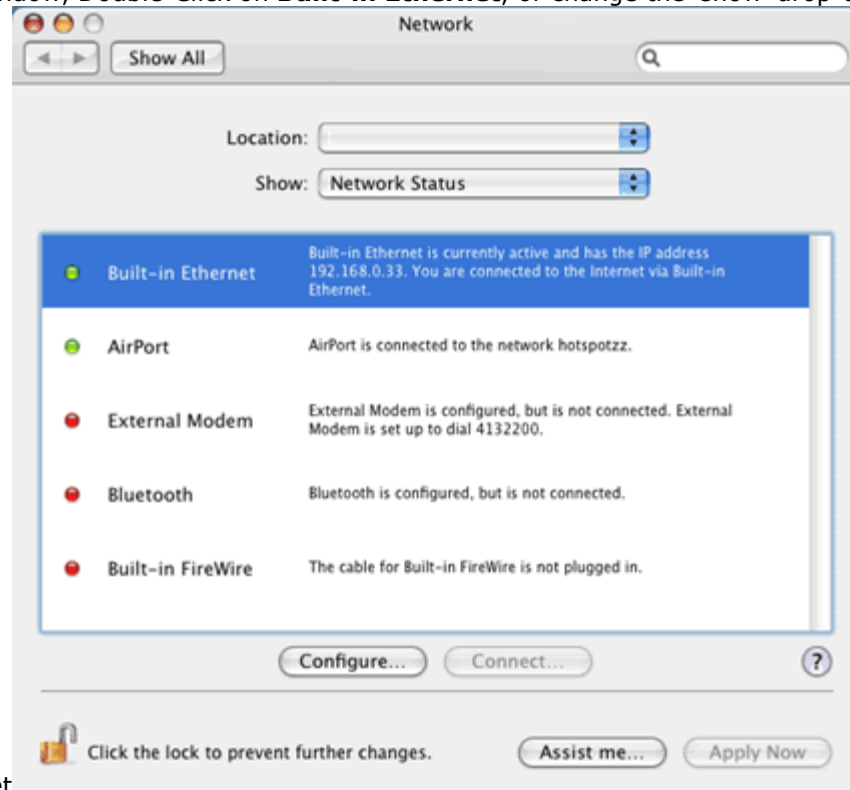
ndow, Double-Click on Built-in Ethernet, or change the "Show" drop-d

Network

Show All

Location:

Show: Network Status

Built-in Ethernet — Built-in Ethernet is currently active and has the IP address 192.168.0.33. You are connected to the Internet via Built-in Ethernet.

AirPort — AirPort is connected to the network hotspotzz.

External Modem — External Modem is configured, but is not connected. External Modem is set up to dial 4132200.

Bluetooth — Bluetooth is configured, but is not connected.

Built-in FireWire — The cable for Built-in FireWire is not plugged in.

Configure... Connect... ?

Click the lock to prevent further changes. Assist me... Apply Now

et